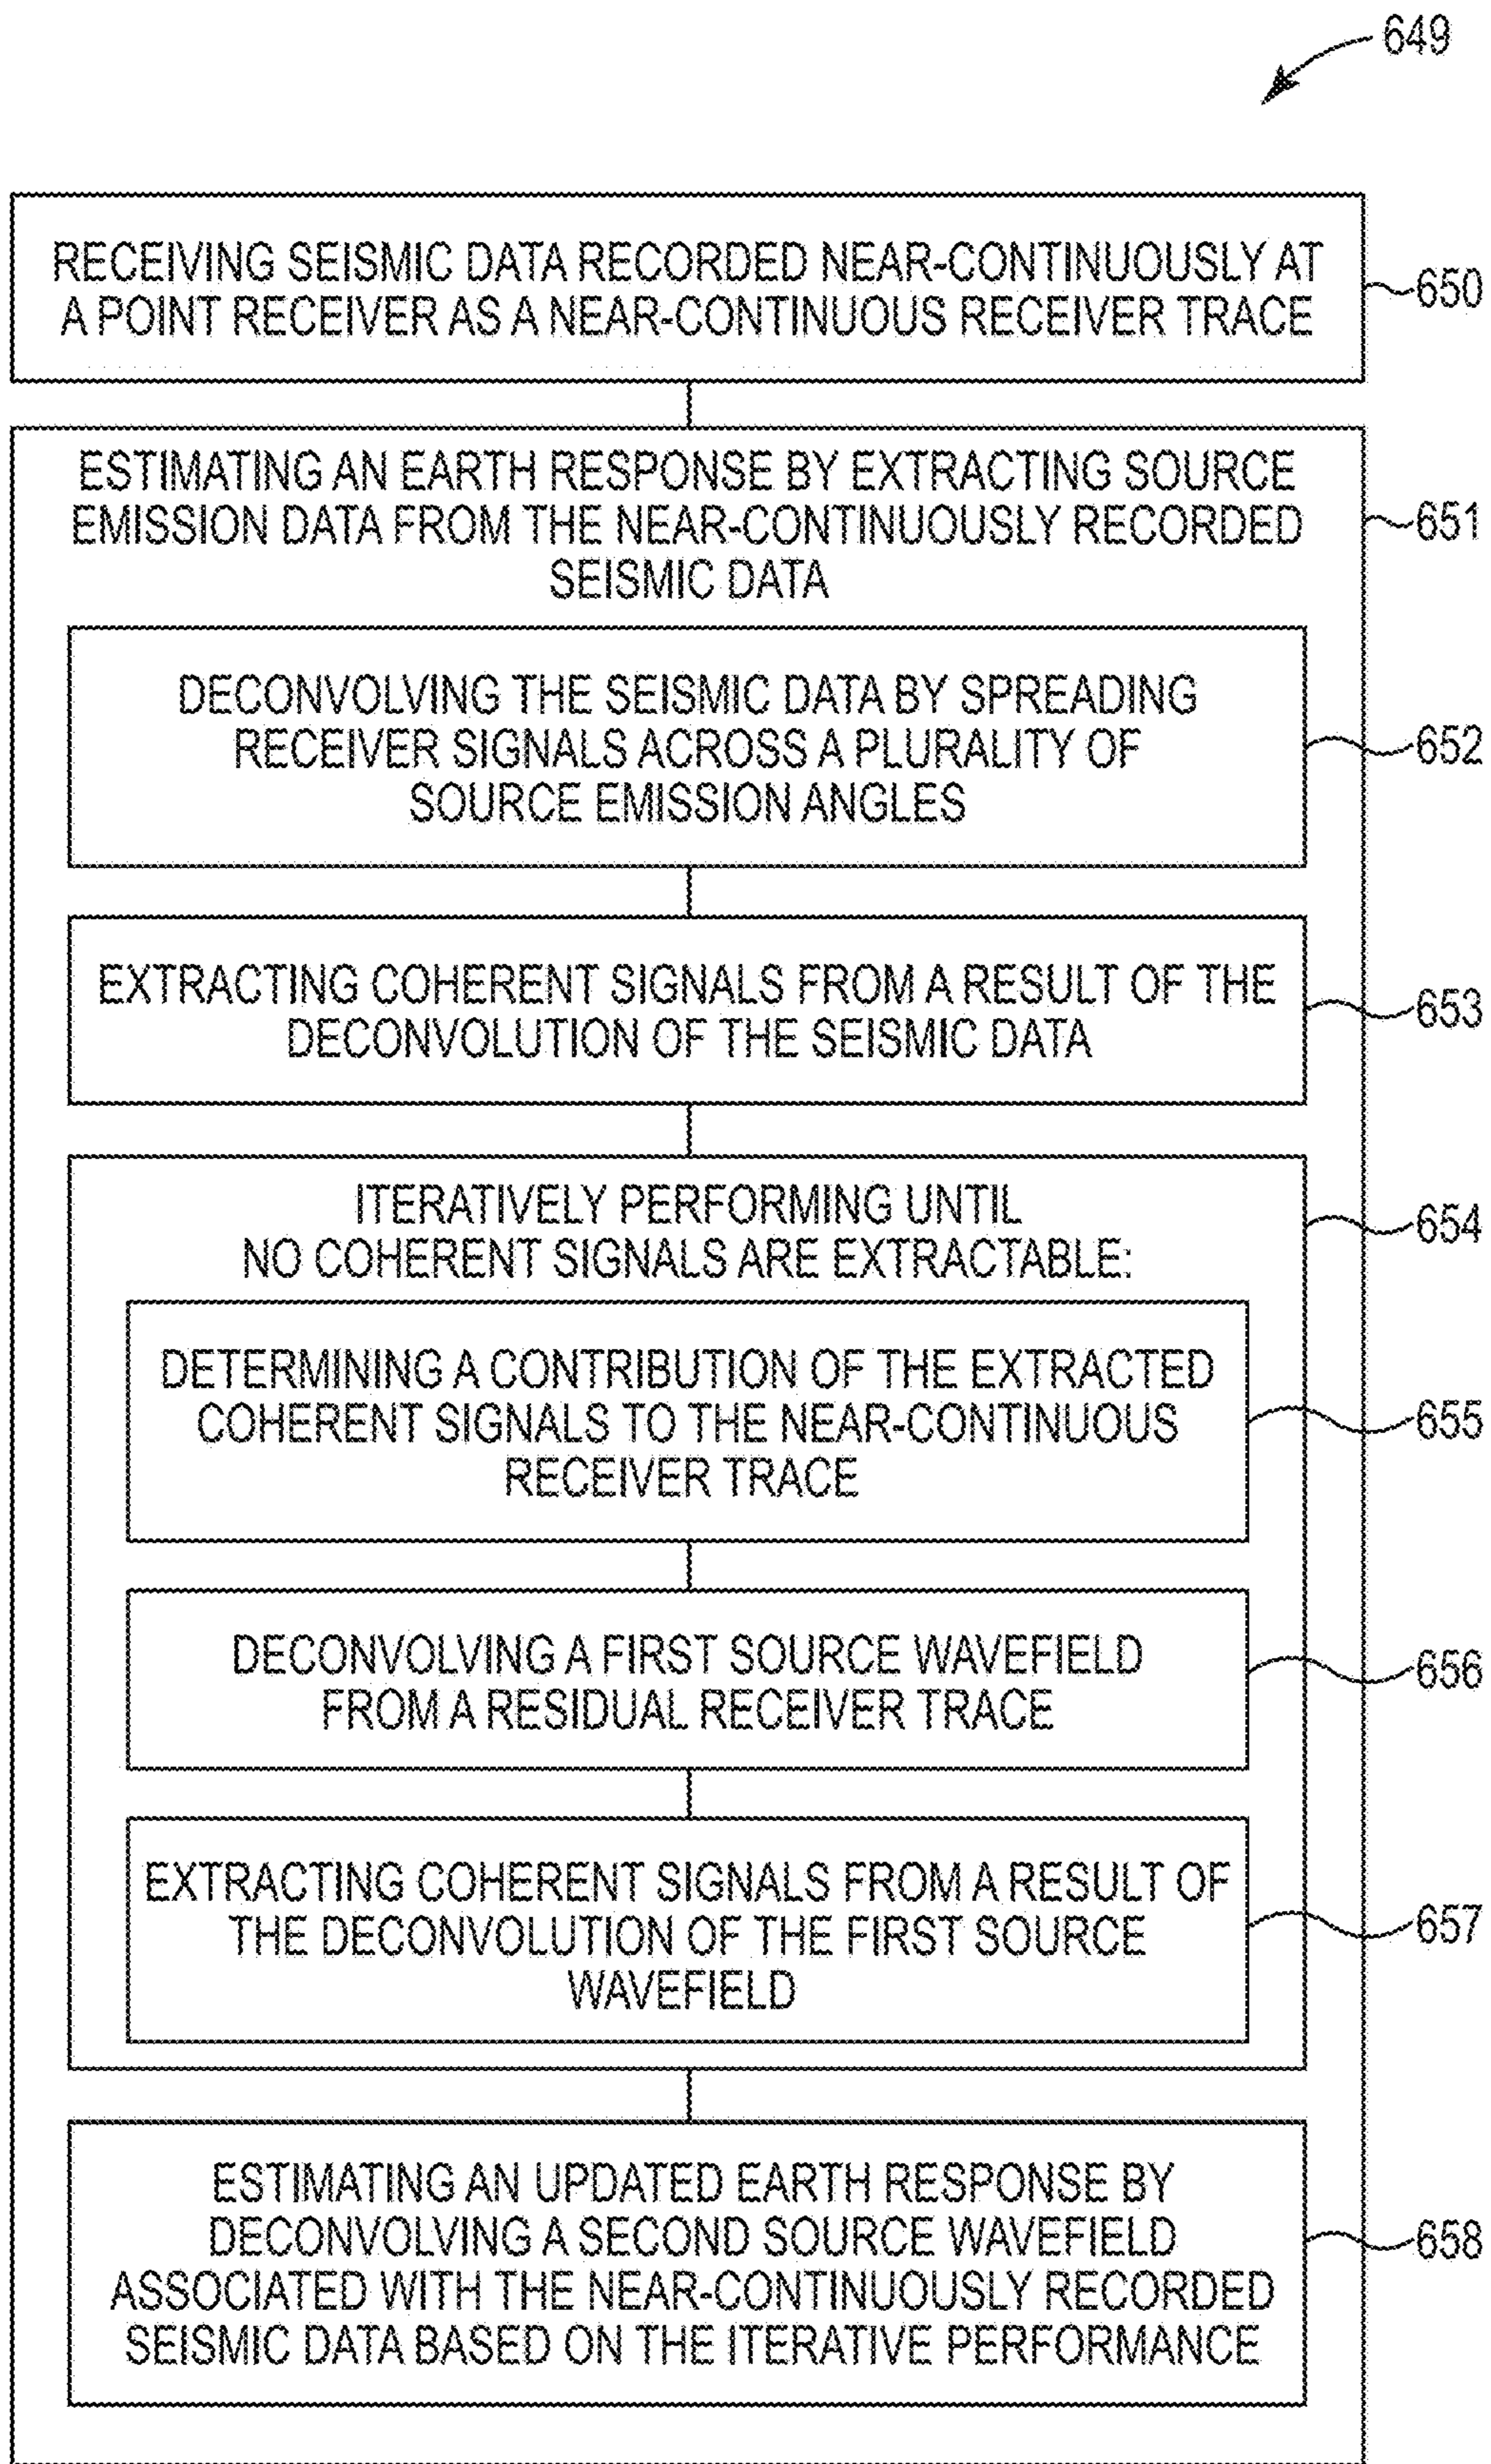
649

RECEIVING SEISMIC DATA RECORDED NEAR-CONTINUOUSLY AT A POINT RECEIVER AS A NEAR-CONTINUOUS RECEIVER TRACE

650

ESTIMATING AN EARTH RESPONSE BY EXTRACTING SOURCE EMISSION DATA FROM THE NEAR-CONTINUOUSLY RECORDED SEISMIC DATA

651

DECONVOLVING THE SEISMIC DATA BY SPREADING RECEIVER SIGNALS ACROSS A PLURALITY OF SOURCE EMISSION ANGLES

652

EXTRACTING COHERENT SIGNALS FROM A RESULT OF THE DECONVOLUTION OF THE SEISMIC DATA

653

ITERATIVELY PERFORMING UNTIL NO COHERENT SIGNALS ARE EXTRACTABLE:

654

DETERMINING A CONTRIBUTION OF THE EXTRACTED COHERENT SIGNALS TO THE NEAR-CONTINUOUS RECEIVER TRACE

655

DECONVOLVING A FIRST SOURCE WAVEFIELD FROM A RESIDUAL RECEIVER TRACE

656

EXTRACTING COHERENT SIGNALS FROM A RESULT OF THE DECONVOLUTION OF THE FIRST SOURCE WAVEFIELD

657

ESTIMATING AN UPDATED EARTH RESPONSE BY DECONVOLVING A SECOND SOURCE WAVEFIELD ASSOCIATED WITH THE NEAR-CONTINUOUSLY RECORDED SEISMIC DATA BASED ON THE ITERATIVE PERFORMANCE

658